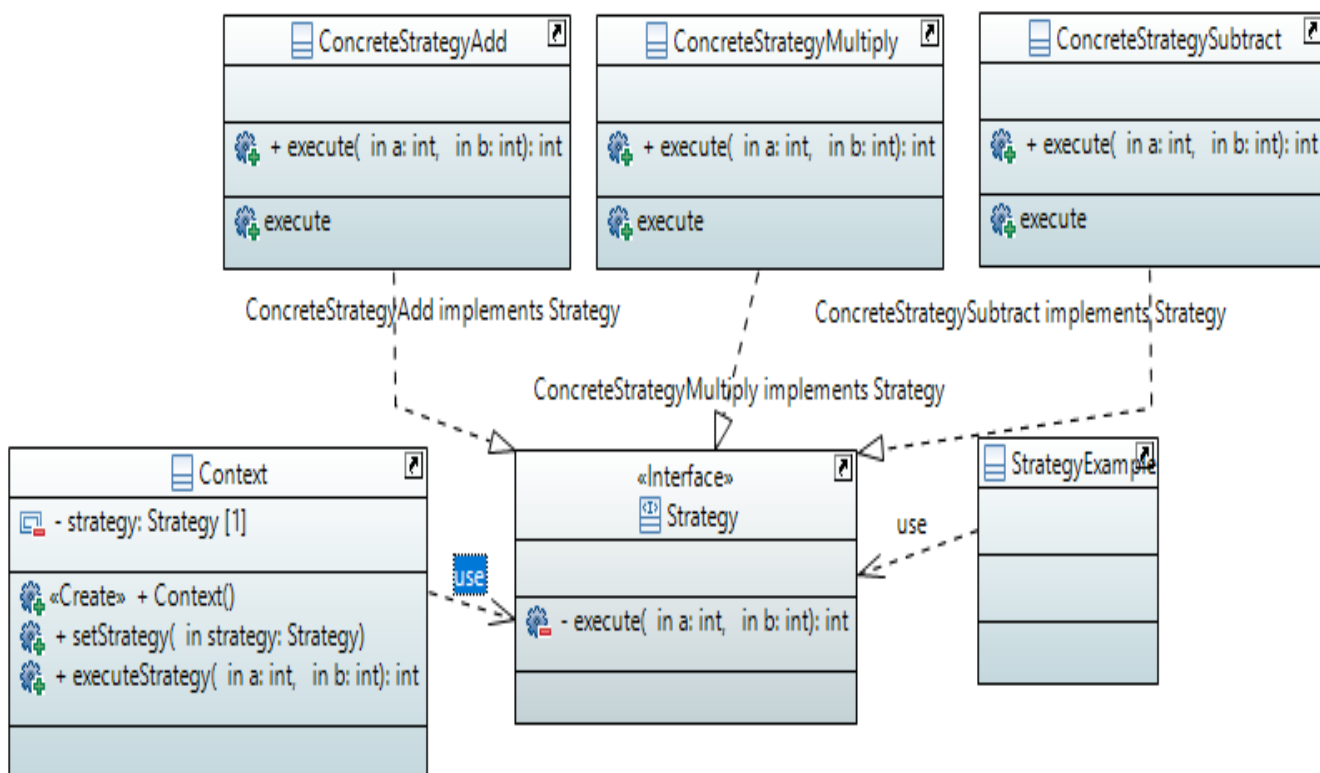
ConcreteStrategyAdd

+ execute( in a: int, in b: int): int

execute

ConcreteStrategyMultiply

+ execute( in a: int, in b: int): int

execute

ConcreteStrategySubtract

+ execute( in a: int, in b: int): int

execute

ConcreteStrategyAdd implements Strategy

ConcreteStrategySubtract implements Strategy

ConcreteStrategyMultiply implements Strategy

Context

- strategy: Strategy [1]

«Create» + Context()

+ setStrategy( in strategy: Strategy)

+ executeStrategy( in a: int, in b: int): int

use

«Interface»
Strategy

- execute( in a: int, in b: int): int

StrategyExample

use